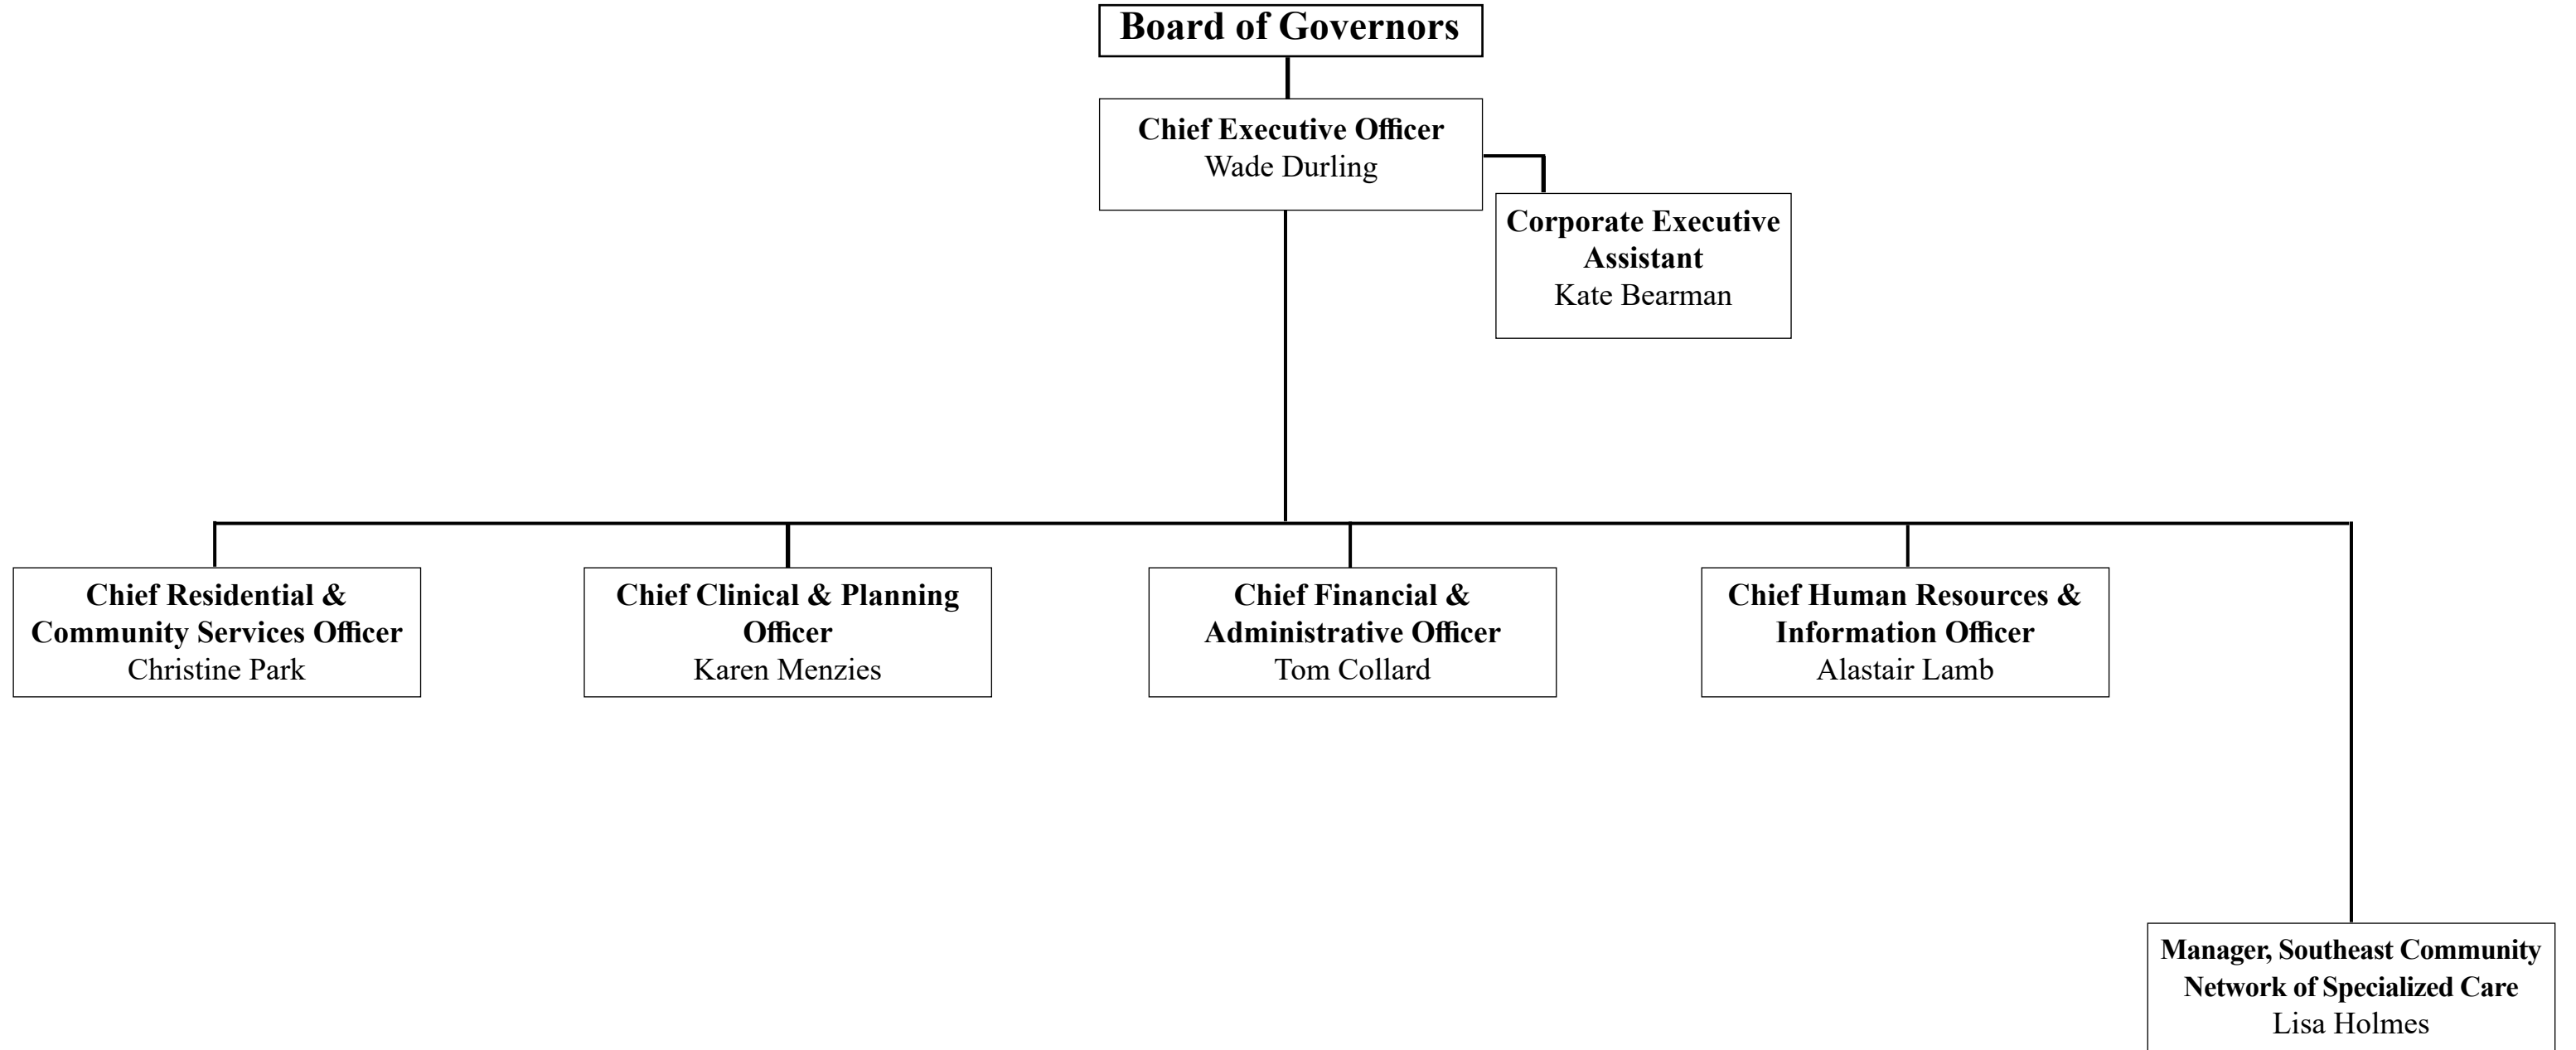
Board of Governors

Chief Executive Officer
Wade Durling

Corporate Executive Assistant
Kate Bearman

Chief Residential & Community Services Officer
Christine Park

Chief Clinical & Planning Officer
Karen Menzies

Chief Financial & Administrative Officer
Tom Collard

Chief Human Resources & Information Officer
Alastair Lamb

Manager, Southeast Community Network of Specialized Care
Lisa Holmes